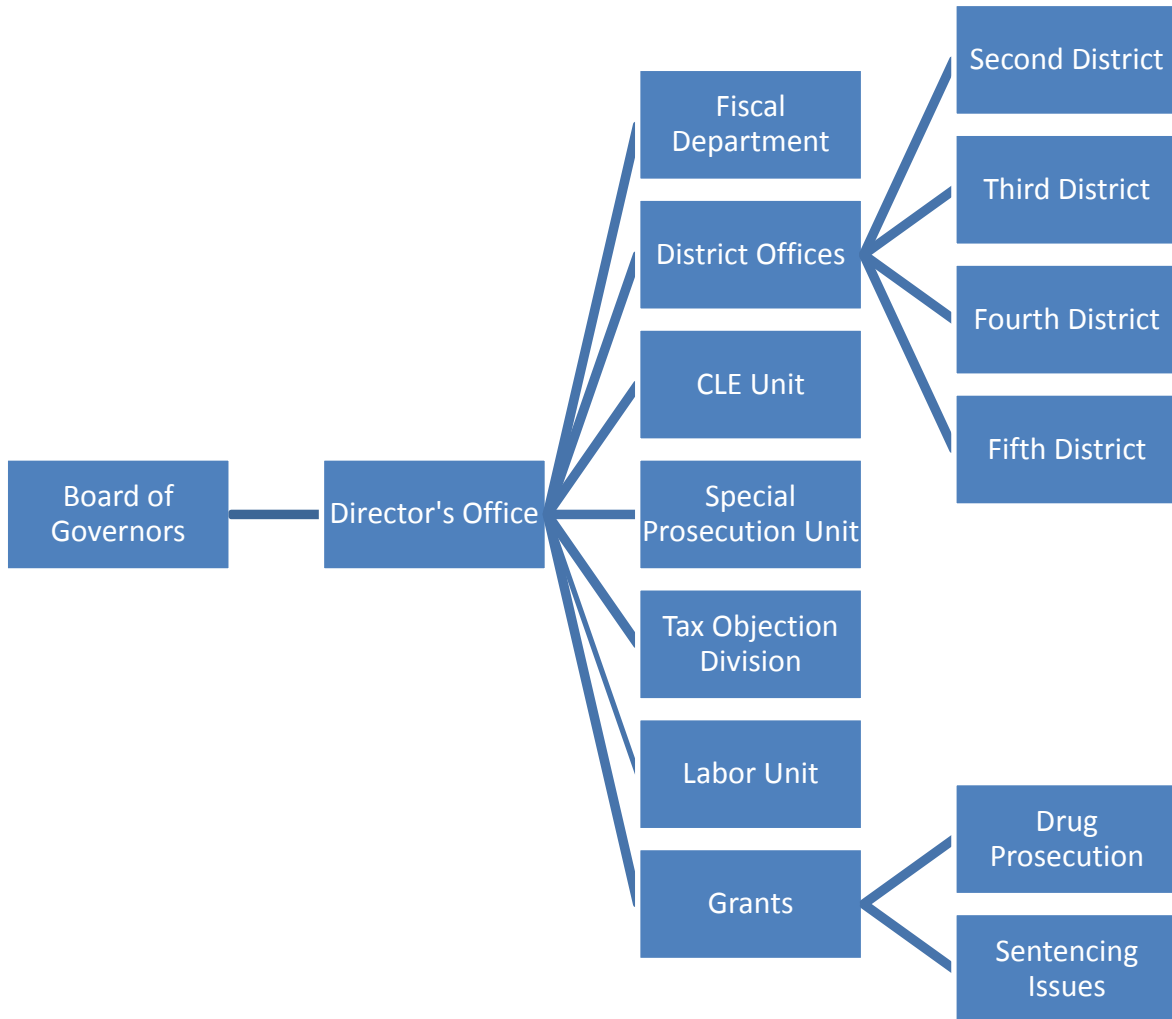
Board of Governors

Director's Office

Fiscal Department

District Offices

CLE Unit

Special Prosecution Unit

Tax Objection Division

Labor Unit

Grants

Second District

Third District

Fourth District

Fifth District

Drug Prosecution

Sentencing Issues